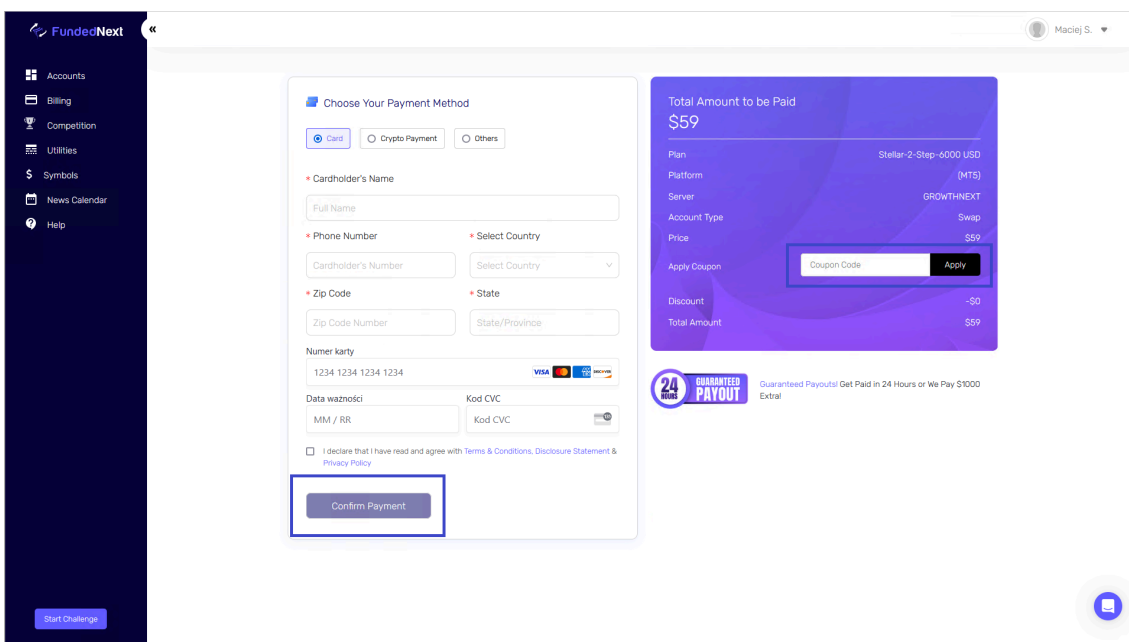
FundedNext

«

Maciej S.

Accounts
Billing
Competition
Utilities
Symbols
News Calendar
Help

Start Challenge

Choose Your Payment Method

Card
Crypto Payment
Others

* Cardholder's Name
Full Name

* Phone Number
Cardholder's Number

* Select Country
Select Country

* Zip Code
Zip Code Number

* State
State/Province

Numer karty
1234 1234 1234 1234

VISA DISCOVER

Data ważności
MM / RR

Kod CVC
Kod CVC

I declare that I have read and agree with Terms & Conditions, Disclosure Statement & Privacy Policy

Confirm Payment

Total Amount to be Paid
$59

| | |
|---|---|
| Plan | Stellar-2-Step-6000 USD |
| Platform | (MT5) |
| Server | GROWTHNEXT |
| Account Type | Swap |
| Price | $59 |
| Apply Coupon | Coupon Code Apply |
| Discount | -$0 |
| Total Amount | $59 |

24 HOURS GUARANTEED PAYOUT

Guaranteed Payouts! Get Paid in 24 Hours or We Pay $1000 Extra!